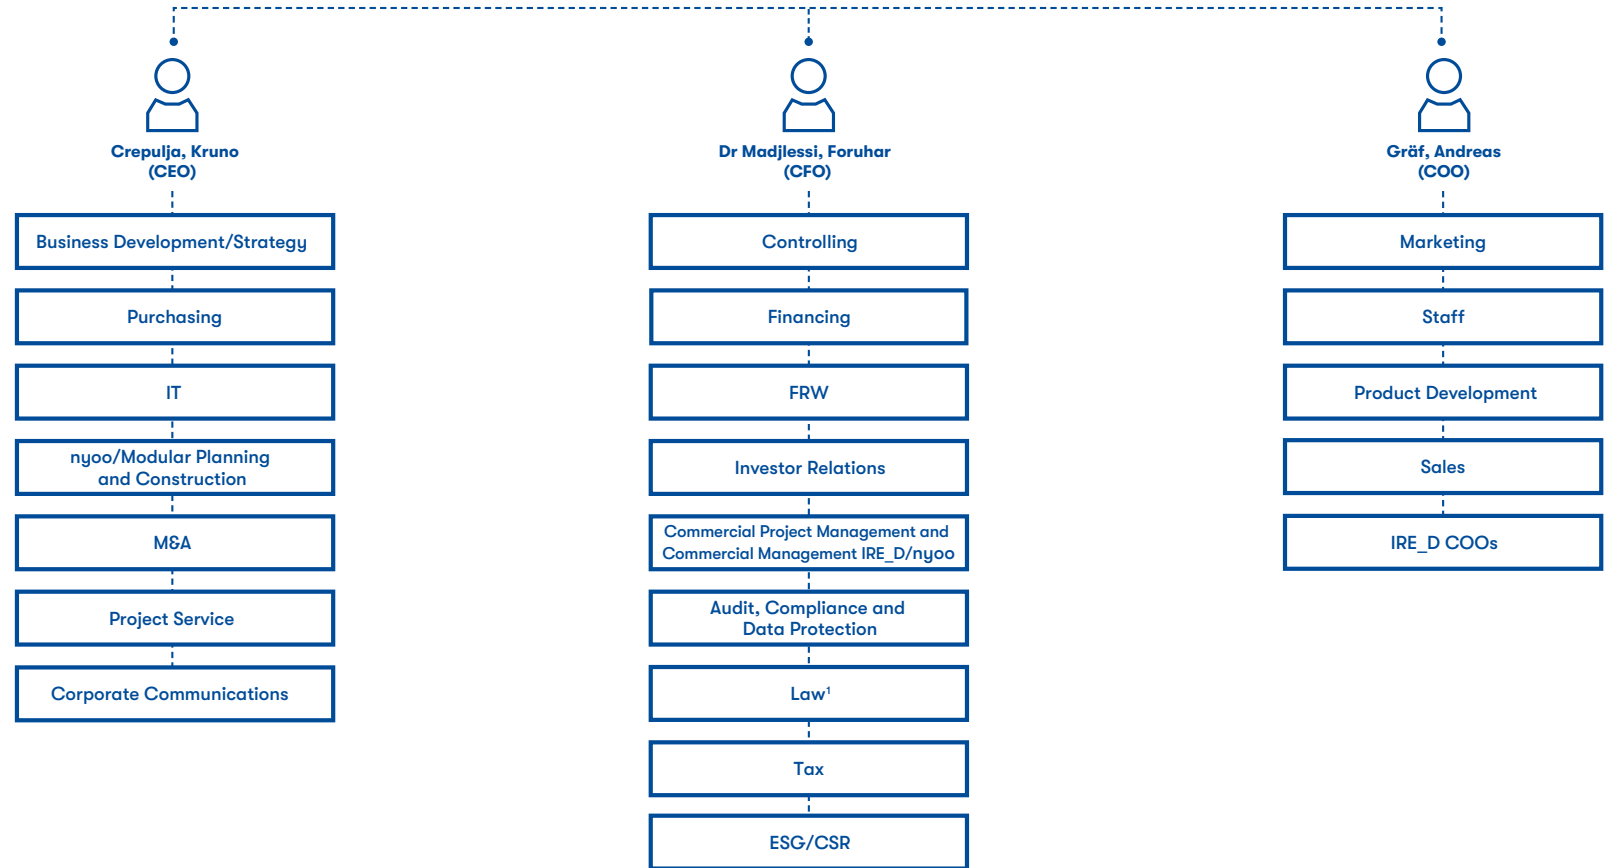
Crepulja, Kruno
(CEO)

Business Development/Strategy

Purchasing

IT

nyoo/Modular Planning and Construction

M&A

Project Service

Corporate Communications

Dr Madjlessi, Foruhar
(CFO)

Controlling

Financing

FRW

Investor Relations

Commercial Project Management and Commercial Management IRE_D/nyoo

Audit, Compliance and Data Protection

Law$^1$

Tax

ESG/CSR

Gräf, Andreas
(COO)

Marketing

Staff

Product Development

Sales

IRE_D COOs